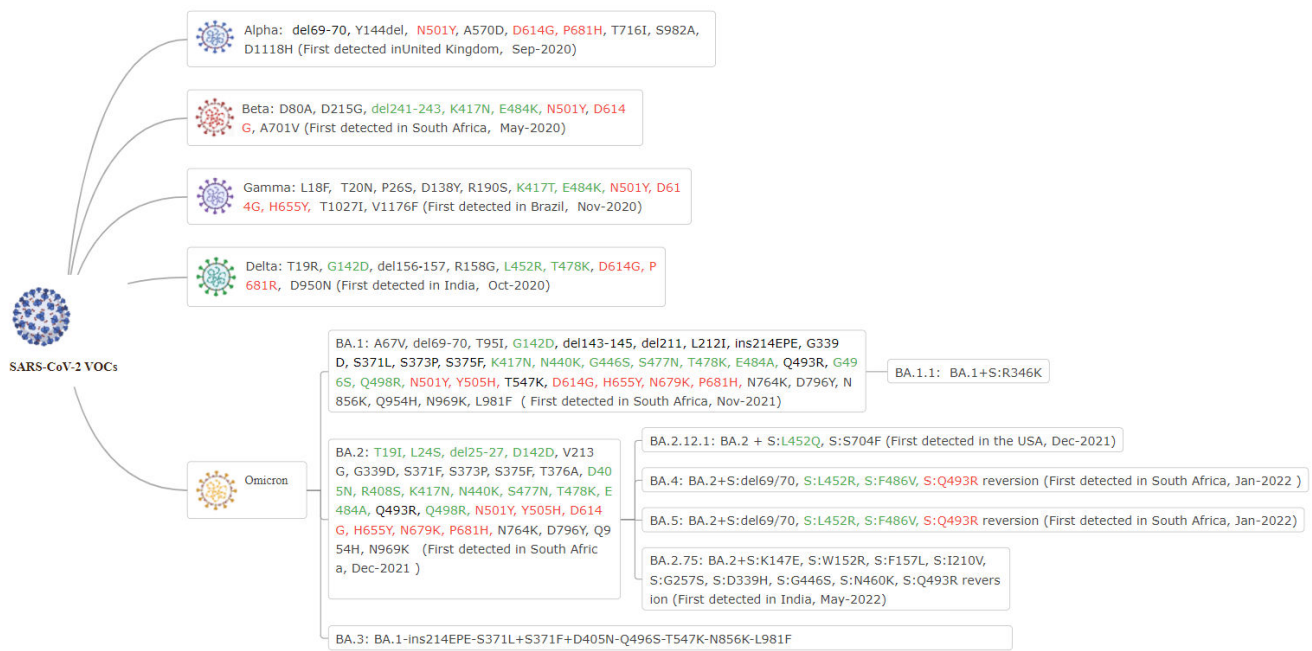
SARS-CoV-2 VOCs

Alpha: del69-70, Y144del, N501Y, A570D, D614G, P681H, T716I, S982A, D1118H (First detected inUnited Kingdom, Sep-2020)

Beta: D80A, D215G, del241-243, K417N, E484K, N501Y, D614G, A701V (First detected in South Africa, May-2020)

Gamma: L18F, T20N, P26S, D138Y, R190S, K417T, E484K, N501Y, D614G, H655Y, T1027I, V1176F (First detected in Brazil, Nov-2020)

Delta: T19R, G142D, del156-157, R158G, L452R, T478K, D614G, P681R, D950N (First detected in India, Oct-2020)

Omicron

BA.1: A67V, del69-70, T95I, G142D, del143-145, del211, L212I, ins214EPE, G339D, S371L, S373P, S375F, K417N, N440K, G446S, S477N, T478K, E484A, Q493R, G496S, Q498R, N501Y, Y505H, T547K, D614G, H655Y, N679K, P681H, N764K, D796Y, N856K, Q954H, N969K, L981F ( First detected in South Africa, Nov-2021)

BA.1.1: BA.1+S:R346K

BA.2: T19I, L24S, del25-27, D142D, V213G, G339D, S371F, S373P, S375F, T376A, D405N, R408S, K417N, N440K, S477N, T478K, E484A, Q493R, Q498R, N501Y, Y505H, D614G, H655Y, N679K, P681H, N764K, D796Y, Q954H, N969K (First detected in South Africa, Dec-2021 )

BA.2.12.1: BA.2 + S:L452Q, S:S704F (First detected in the USA, Dec-2021)

BA.4: BA.2+S:del69/70, S:L452R, S:F486V, S:Q493R reversion (First detected in South Africa, Jan-2022 )

BA.5: BA.2+S:del69/70, S:L452R, S:F486V, S:Q493R reversion (First detected in South Africa, Jan-2022)

BA.2.75: BA.2+S:K147E, S:W152R, S:F157L, S:I210V, S:G257S, S:D339H, S:G446S, S:N460K, S:Q493R reversion (First detected in India, May-2022)

BA.3: BA.1-ins214EPE-S371L+S371F+D405N-Q496S-T547K-N856K-L981F